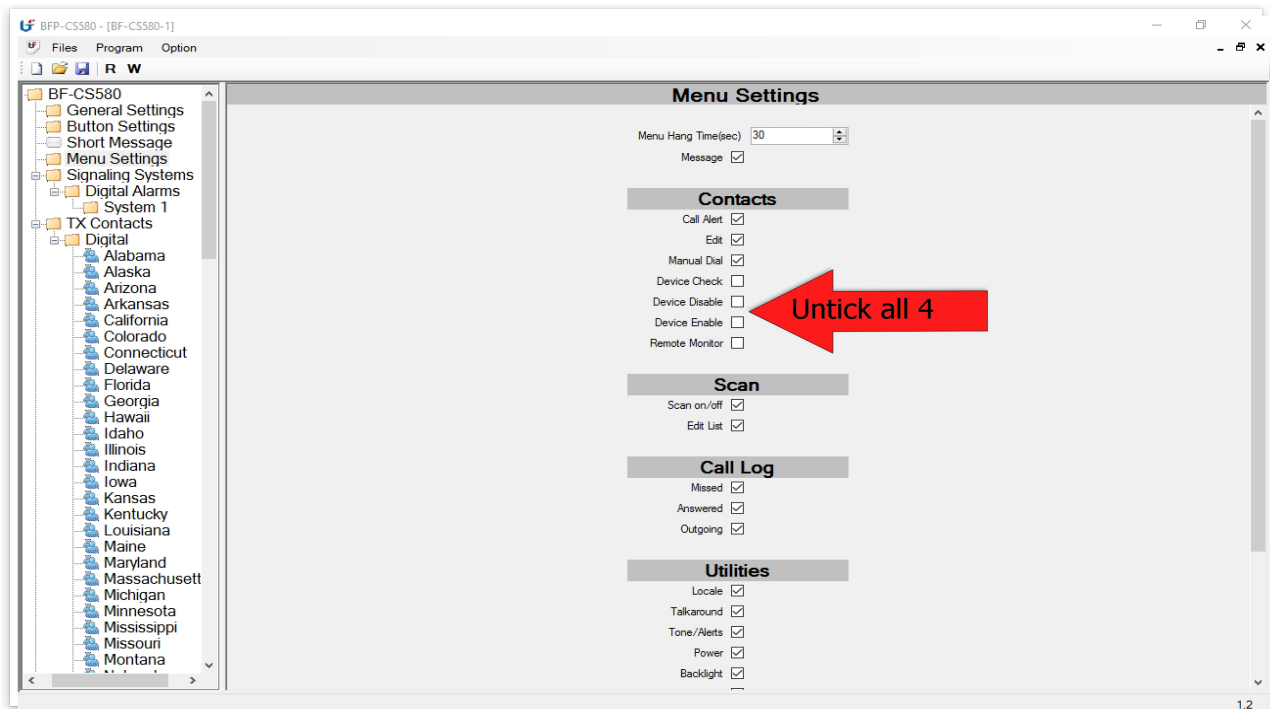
BFP-CS580 - [BF-CS580-1]

Files Program Option

R W

BF-CS580
General Settings
Button Settings
Short Message
Menu Settings
Signaling Systems
Digital Alarms
System 1
TX Contacts
Digital
Alabama
Alaska
Arizona
Arkansas
California
Colorado
Connecticut
Delaware
Florida
Georgia
Hawaii
Idaho
Illinois
Indiana
Iowa
Kansas
Kentucky
Louisiana
Maine
Maryland
Massachusett
Michigan
Minnesota
Mississippi
Missouri
Montana
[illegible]

Menu Settings

Menu Hang Time(sec) 30
Message

Contacts
Call Alert
Edit
Manual Dial
Device Check
Device Disable
Device Enable
Remote Monitor

Untick all 4

Scan
Scan on/off
Edit List

Call Log
Missed
Answered
Outgoing

Utilities
Locale
Talkaround
Tone/Alerts
Power
Backlight

1.2